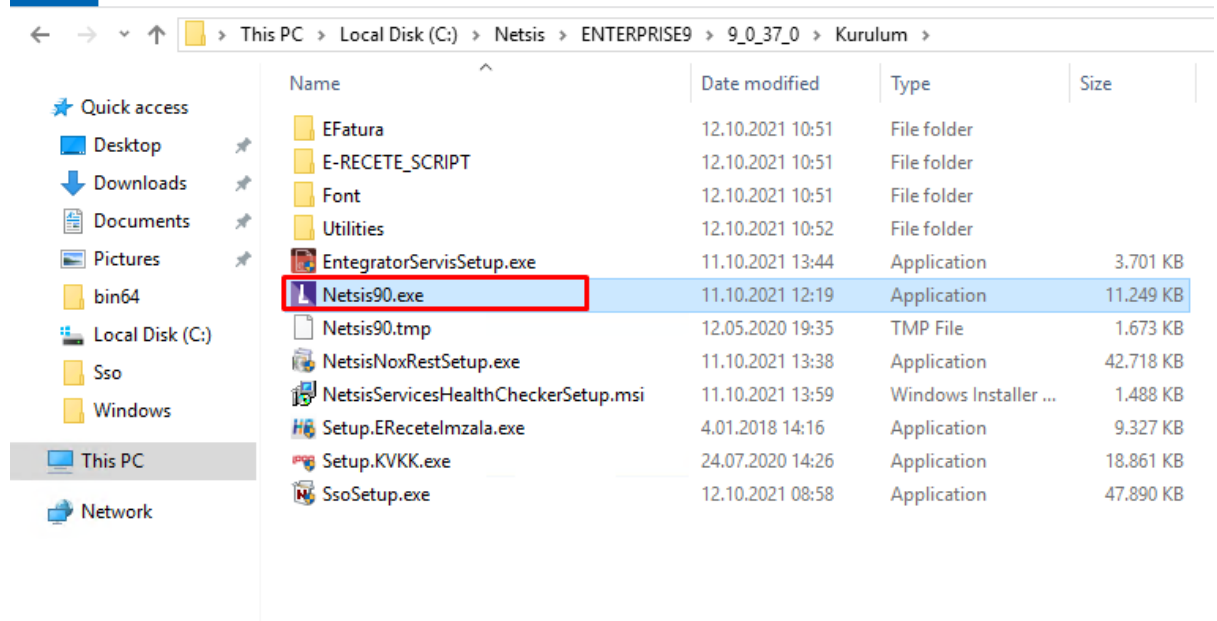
> This PC > Local Disk (C:) > Netsis > ENTERPRISE9 > 9_0_37_0 > Kurulum >

Quick access
Desktop
Downloads
Documents
Pictures
bin64
Local Disk (C:)
Sso
Windows
This PC
Network

| Name | Date modified | Type | Size |
|---|---|---|---|
| EFatura | 12.10.2021 10:51 | File folder | |
| E-RECETE_SCRIPT | 12.10.2021 10:51 | File folder | |
| Font | 12.10.2021 10:51 | File folder | |
| Utilities | 12.10.2021 10:52 | File folder | |
| EntegratorServisSetup.exe | 11.10.2021 13:44 | Application | 3.701 KB |
| Netsis90.exe | 11.10.2021 12:19 | Application | 11.249 KB |
| Netsis90.tmp | 12.05.2020 19:35 | TMP File | 1.673 KB |
| NetsisNoxRestSetup.exe | 11.10.2021 13:38 | Application | 42.718 KB |
| NetsisServicesHealthCheckerSetup.msi | 11.10.2021 13:59 | Windows Installer ... | 1.488 KB |
| Setup.ERecetelmzala.exe | 4.01.2018 14:16 | Application | 9.327 KB |
| Setup.KVKK.exe | 24.07.2020 14:26 | Application | 18.861 KB |
| SsoSetup.exe | 12.10.2021 08:58 | Application | 47.890 KB |